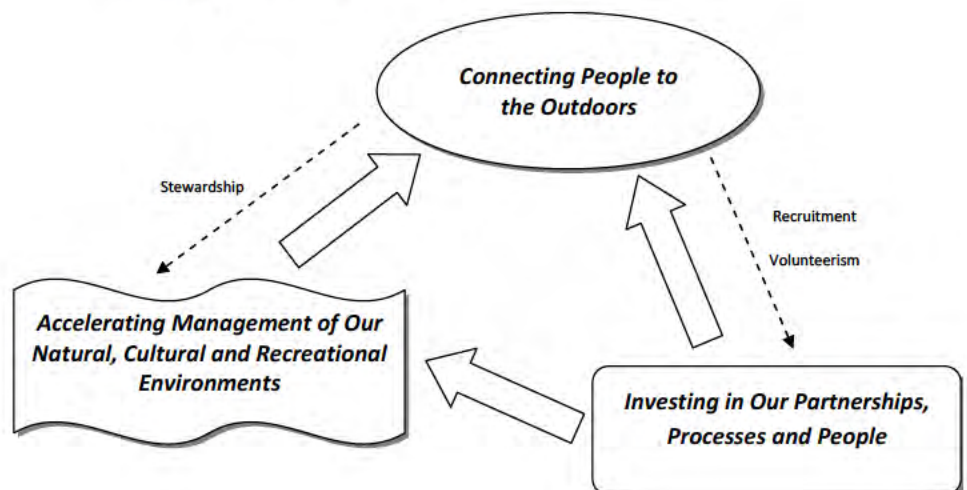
Connecting People to the Outdoors

Stewardship

Recruitment

Volunteerism

Accelerating Management of Our Natural, Cultural and Recreational Environments

Investing in Our Partnerships, Processes and People